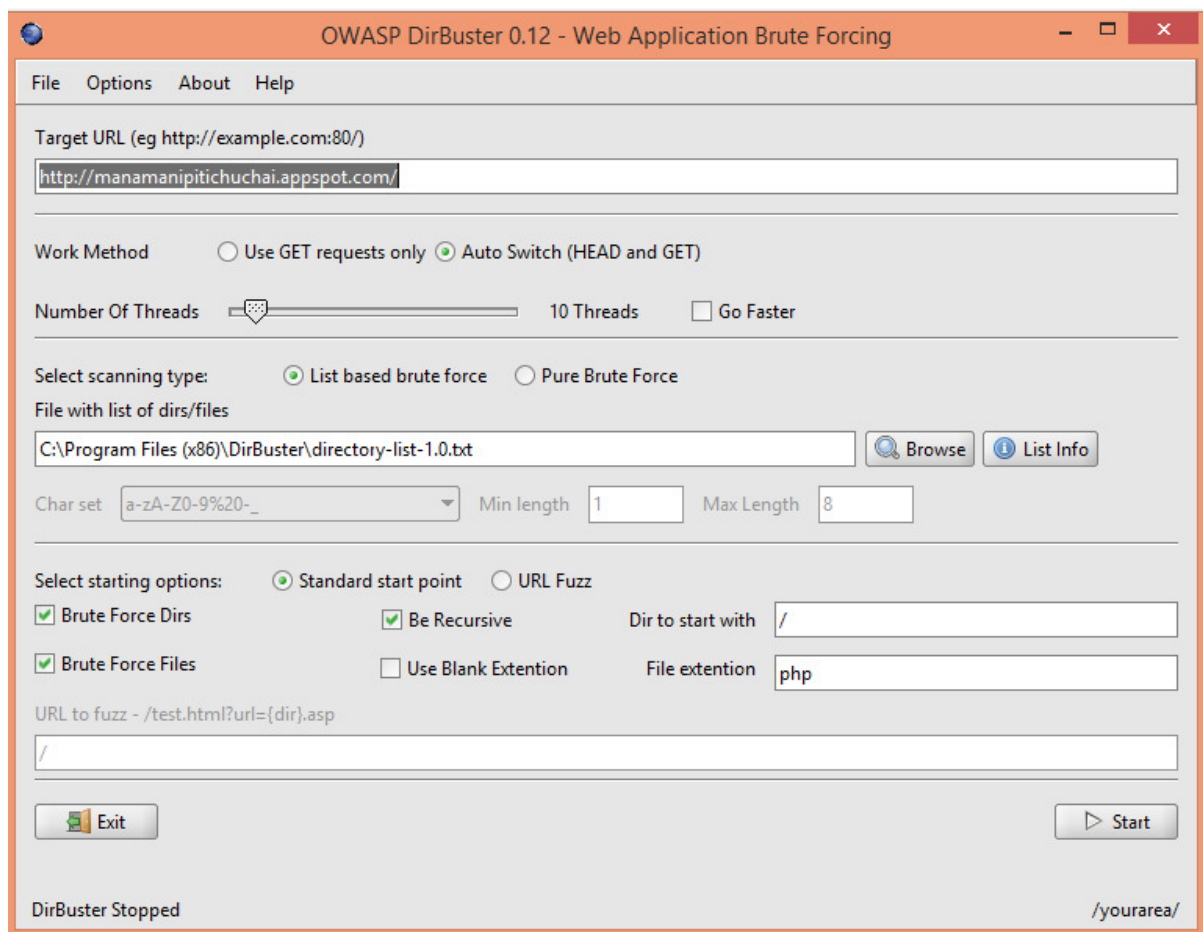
OWASP DirBuster 0.12 - Web Application Brute Forcing

File Options About Help

Target URL (eg http://example.com:80/)

http://manamanipitichuchai.appspot.com/

Work Method Use GET requests only Auto Switch (HEAD and GET)

Number Of Threads 10 Threads Go Faster

Select scanning type: List based brute force Pure Brute Force

File with list of dirs/files

C:\Program Files (x86)\DirBuster\directory-list-1.0.txt Browse List Info

Char set a-zA-Z0-9%20-_ Min length 1 Max Length 8

Select starting options: Standard start point URL Fuzz

Brute Force Dirs Be Recursive Dir to start with /

Brute Force Files Use Blank Extention File extention php

URL to fuzz - /test.html?url={dir}.asp

/

Exit Start

DirBuster Stopped /yourarea/